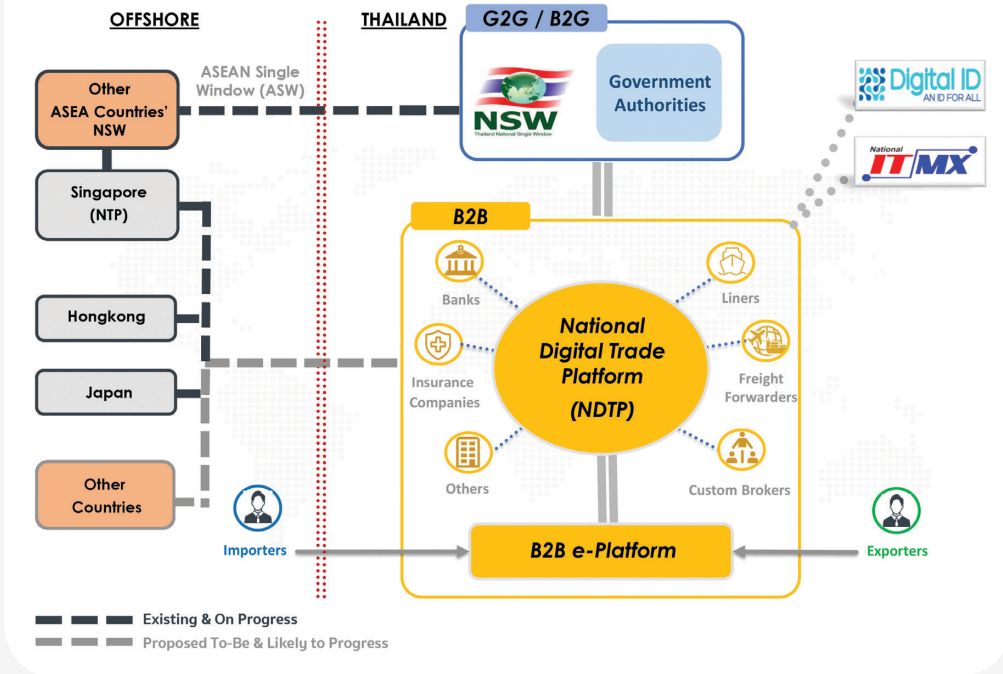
OFFSHORE

THAILAND

G2G / B2G

Other ASEA Countries' NSW

ASEAN Single Window (ASW)

NSW

Thailand National Single Window

Government Authorities

Digital ID

AN ID FOR ALL

National

ITMX

Singapore (NTP)

B2B

Banks

Liners

Hongkong

National Digital Trade Platform (NDTP)

Insurance Companies

Freight Forwarders

Japan

Others

Custom Brokers

Other Countries

Importers

B2B e-Platform

Exporters

Existing & On Progress

Proposed To-Be & Likely to Progress